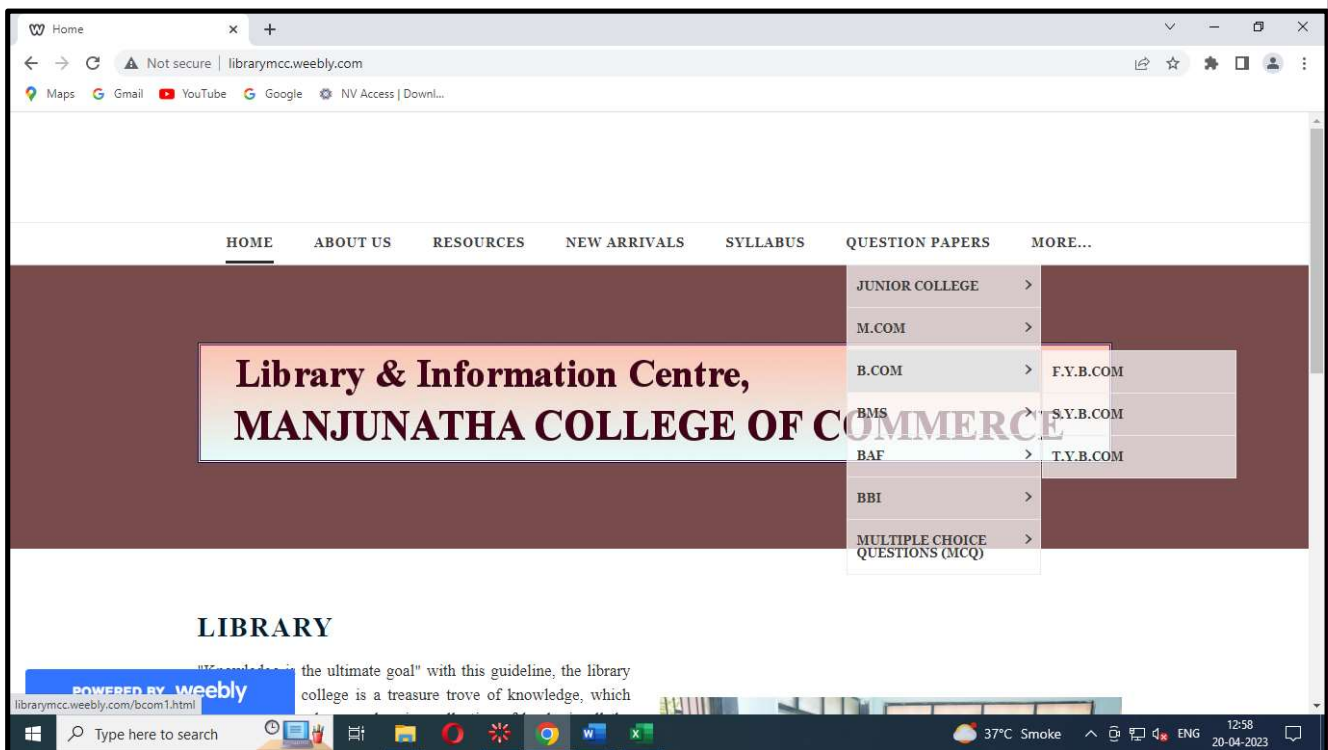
Home

Not secure | librarymcc.weebly.com

Maps Gmail YouTube Google NV Access | Downl...

HOME ABOUT US RESOURCES NEW ARRIVALS SYLLABUS QUESTION PAPERS MORE...

JUNIOR COLLEGE
M.COM
B.COM
BMS
BAF
BBI
MULTIPLE CHOICE QUESTIONS (MCQ)

F.Y.B.COM
S.Y.B.COM
T.Y.B.COM

Library & Information Centre,
MANJUNATHA COLLEGE OF C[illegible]MMERCE

LIBRARY

"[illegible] the ultimate goal" with this guideline, the library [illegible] college is a treasure trove of knowledge, which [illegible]

POWERED BY weebly

librarymcc.weebly.com/bcom1.html

Type here to search

37°C Smoke ENG 12:58 20-04-2023